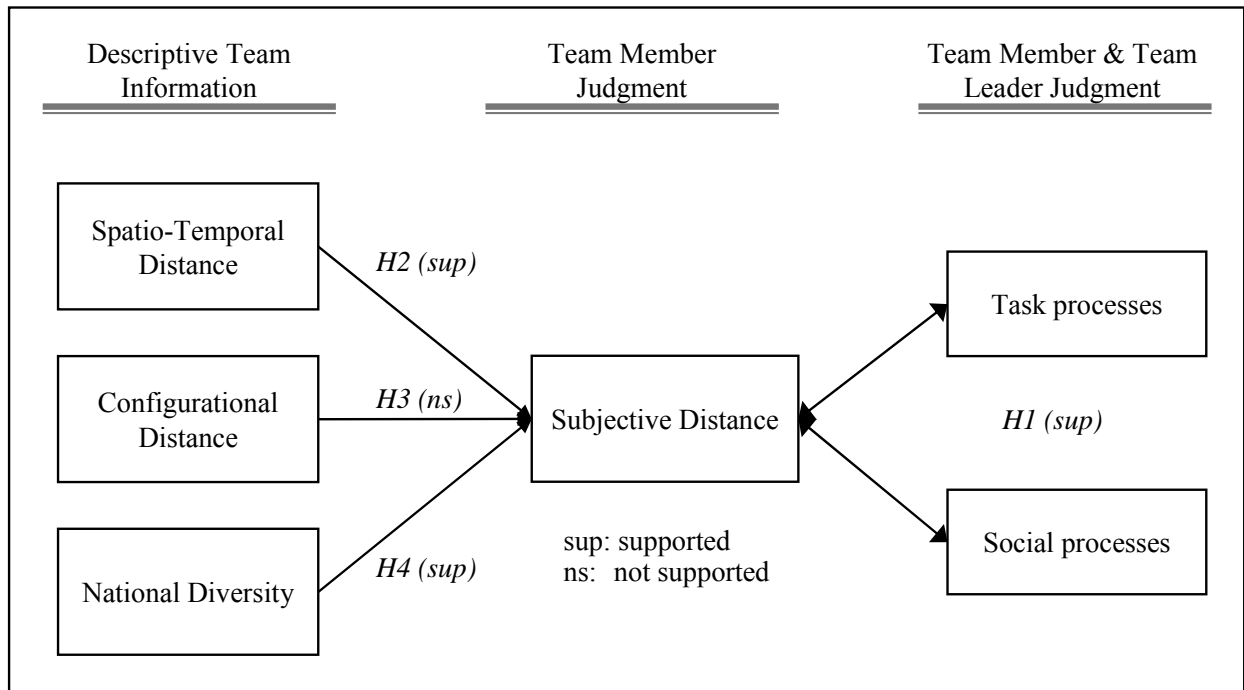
Descriptive Team Information

Team Member Judgment

Team Member & Team Leader Judgment

Spatio-Temporal Distance

Configurational Distance

National Diversity

H2 (sup)

H3 (ns)

H4 (sup)

Subjective Distance

sup: supported
ns: not supported

Task processes

H1 (sup)

Social processes